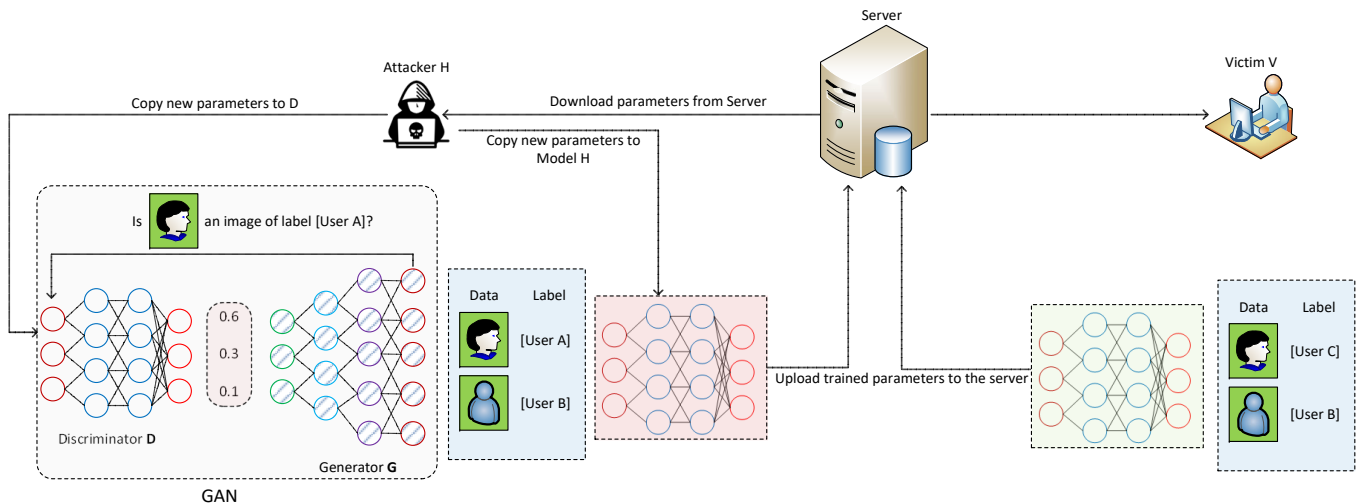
Server

Attacker H

Victim V

Copy new parameters to D

Download parameters from Server

Copy new parameters to Model H

Is an image of label [User A]?

0.6

0.3

0.1

Discriminator **D**

Generator **G**

GAN

| Data | Label |
|---|---|
| | [User A] |
| | [User B] |

Upload trained parameters to the server

| Data | Label |
|---|---|
| | [User C] |
| | [User B] |